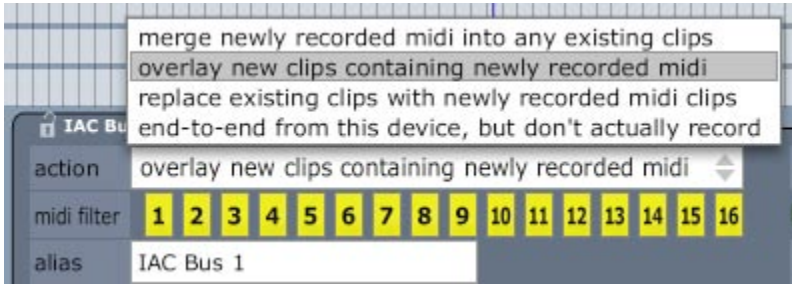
merge newly recorded midi into any existing clips
overlay new clips containing newly recorded midi
replace existing clips with newly recorded midi clips
end-to-end from this device, but don't actually record

IAC Bu

action overlay new clips containing newly recorded midi

midi filter 1 2 3 4 5 6 7 8 9 10 11 12 13 14 15 16

alias IAC Bus 1